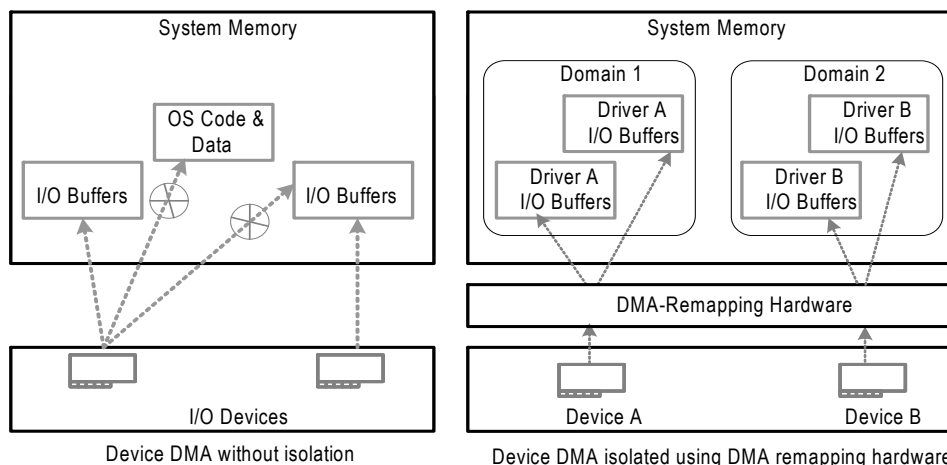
System Memory

OS Code & Data

I/O Buffers

I/O Buffers

I/O Devices

Device DMA without isolation

System Memory

Domain 1

Driver A I/O Buffers

Driver A I/O Buffers

Domain 2

Driver B I/O Buffers

Driver B I/O Buffers

DMA-Remapping Hardware

Device A

Device B

Device DMA isolated using DMA remapping hardware